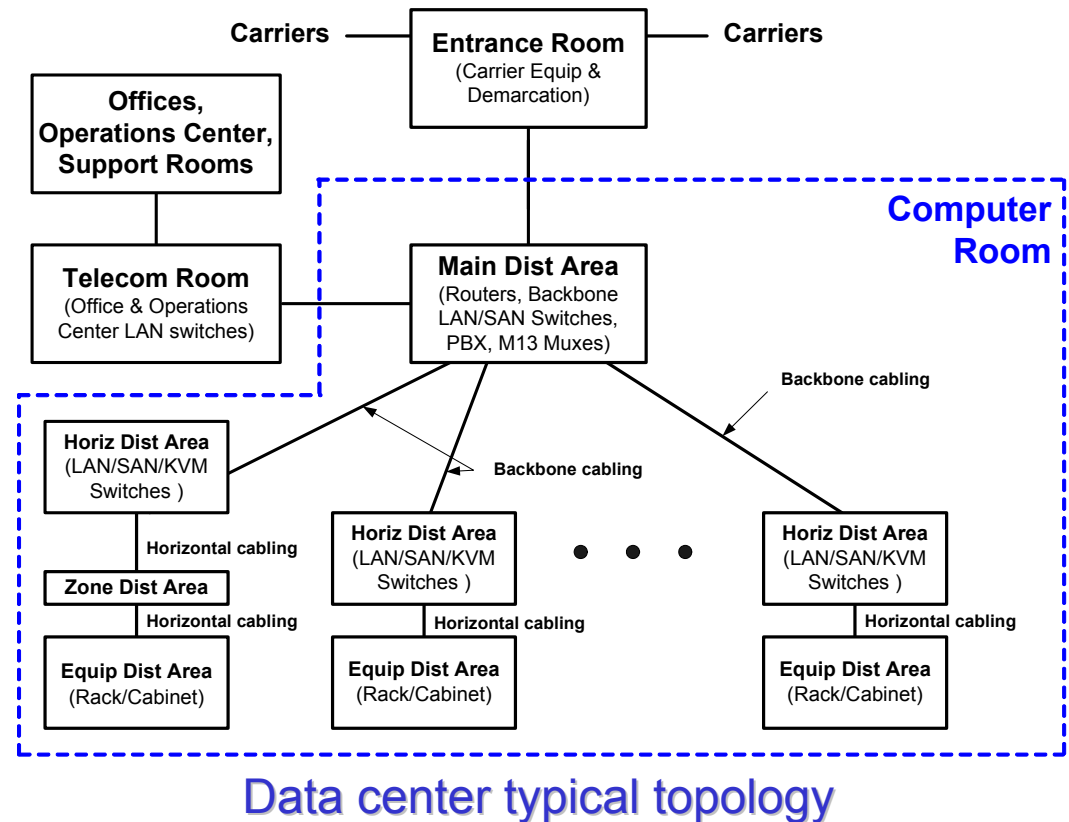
Carriers

Entrance Room
(Carrier Equip & Demarcation)

Carriers

Offices, Operations Center, Support Rooms

Computer Room

Telecom Room
(Office & Operations Center LAN switches)

Main Dist Area
(Routers, Backbone LAN/SAN Switches, PBX, M13 Muxes)

Backbone cabling

Backbone cabling

Horiz Dist Area
(LAN/SAN/KVM Switches )

Horizontal cabling

Zone Dist Area

Horizontal cabling

Equip Dist Area
(Rack/Cabinet)

Horiz Dist Area
(LAN/SAN/KVM Switches )

Horizontal cabling

Equip Dist Area
(Rack/Cabinet)

Horiz Dist Area
(LAN/SAN/KVM Switches )

Horizontal cabling

Equip Dist Area
(Rack/Cabinet)

Data center typical topology